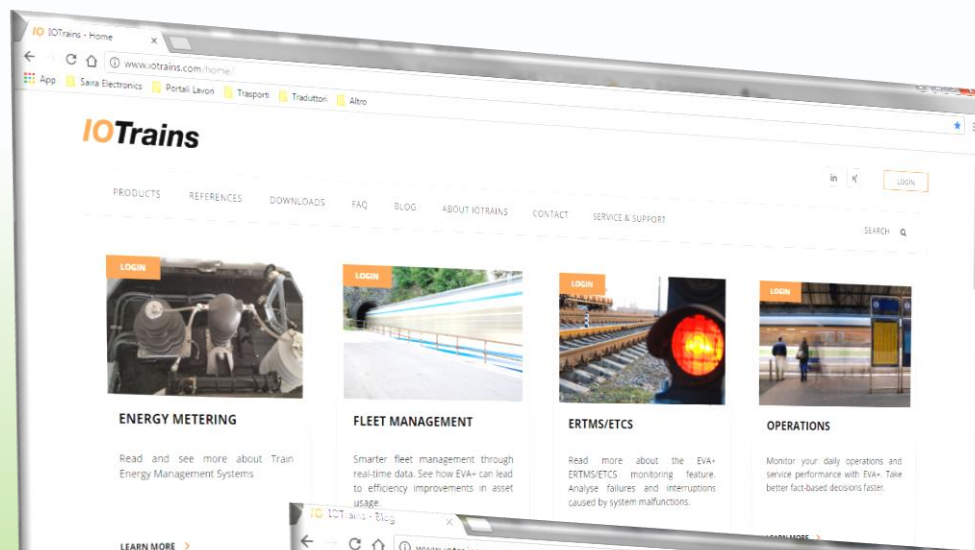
IOTrains - Home

www.iotrains.com/home/

App Saira Electronics Portali Lavori Trasporti Traduttori Altro

IOTrains

in LOGIN

PRODUCTS REFERENCES DOWNLOADS FAQ BLOG ABOUT IOTRAINS CONTACT SERVICE & SUPPORT

SEARCH

LOGIN

ENERGY METERING

Read and see more about Train Energy Management Systems

LEARN MORE

LOGIN

FLEET MANAGEMENT

Smarter fleet management through real-time data. See how EVA+ can lead to efficiency improvements in asset usage.

LOGIN

ERTMS/ETCS

Read more about the EVA+ ERTMS/ETCS monitoring feature. Analyse failures and interruptions caused by system malfunctions.

LOGIN

OPERATIONS

Monitor your daily operations and service performance with EVA+. Take better fact-based decisions faster.

LEARN MORE

IOTrains - Blog

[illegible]